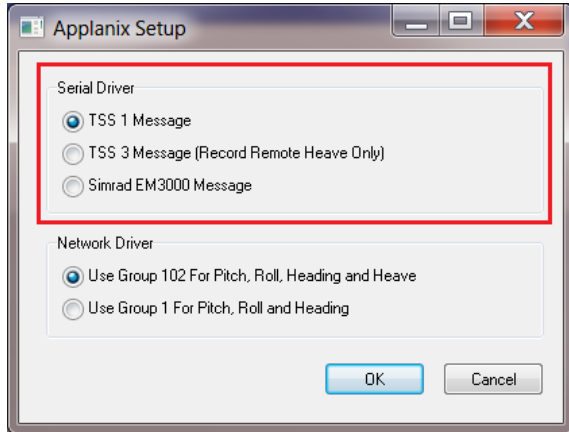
Applanix Setup

Serial Driver

TSS 1 Message

TSS 3 Message (Record Remote Heave Only)

Simrad EM3000 Message

Network Driver

Use Group 102 For Pitch, Roll, Heading and Heave

Use Group 1 For Pitch, Roll and Heading

OK

Cancel